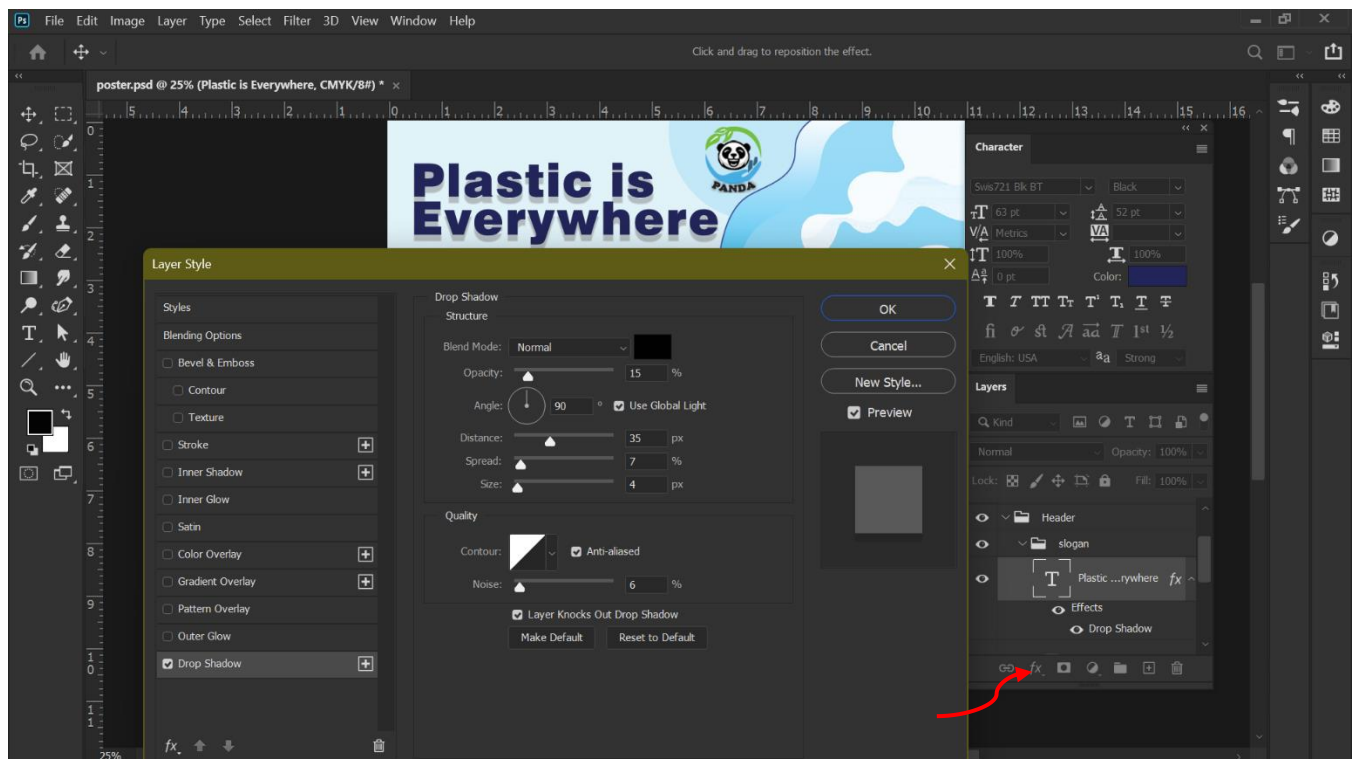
Ps File Edit Image Layer Type Select Filter 3D View Window Help

Click and drag to reposition the effect.

poster.psd @ 25% (Plastic is Everywhere, CMYK/8#) * ×

5 4 3 2 1 0 1 2 3 4 5 6 7 8 9 10 11 12 13 14 15 16

Plastic is Everywhere

PANDA

Layer Style

Styles
Blending Options
Bevel & Emboss
Contour
Texture
Stroke
Inner Shadow
Inner Glow
Satin
Color Overlay
Gradient Overlay
Pattern Overlay
Outer Glow
Drop Shadow

fx

Drop Shadow
Structure
Blend Mode: Normal
Opacity: 15 %
Angle: 90 ° Use Global Light
Distance: 35 px
Spread: 7 %
Size: 4 px

Quality
Contour: Anti-aliased
Noise: 6 %
Layer Knocks Out Drop Shadow
Make Default Reset to Default

OK
Cancel
New Style...
Preview

Character
Swis721 Blk BT Black
63 pt 52 pt
Metrics
100% 100%
0 pt Color:
T T TT Tr T' T, T T
fi ơ st A aā T 1st ½
English: USA aa Strong

Layers
Kind
Normal Opacity: 100%
Lock: Fill: 100%
Header
slogan
Plastic ...rywhere fx
Effects
Drop Shadow

25%